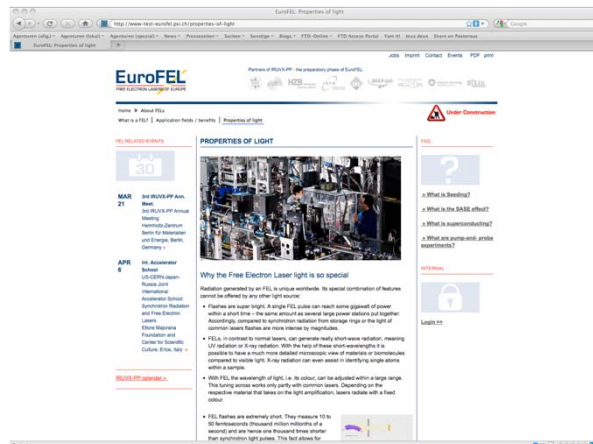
EuroFEL: Properties of light

http://www.test-eurofel.psi.ch/properties-of-light

Google

Agenturen (dfg.) Agenturen (Edu) Agenturen (spezial) News Presseseiten Suchen Sonstige Blogs FTD-Online FTD Access Portal Yam M Hse desa Share on Posterous

EuroFEL: Properties of light

Jobs Imprint Contact Events PDF print

EuroFEL
FREE ELECTRON LASERS OF EUROPE

Partners of IRUVX-PP - the preparatory phase of EuroFEL

Home » About FELs
What is a FEL? | Application fields / benefits | Properties of light

Under Construction

FEL RELATED EVENTS

MAR 21
3rd IRUVX-PP Ann. Meet.
3rd IRUVX-PP Annual Meeting Helmholtz-Zentrum Berlin für Materialien und Energie, Berlin, Germany »

APR 6
Int. Accelerator School
US-CERN-Japan-Russia Joint International Accelerator School: Synchrotron Radiation and Free Electron Lasers Ettore Majorana Foundation and Center for Scientific Culture, Erice, Italy »

IRUVX-PP calendar »

PROPERTIES OF LIGHT

Why the Free Electron Laser light is so special

Radiation generated by an FEL is unique worldwide. Its special combination of features cannot be offered by any other light source:

Flashes are super bright. A single FEL pulse can reach some gigawatt of power within a short time – the same amount as several large power stations put together. Accordingly, compared to synchrotron radiation from storage rings or the light of common lasers flashes are more intense by magnitudes.

FELs, in contrast to normal lasers, can generate really short-wave radiation, meaning UV radiation or X-ray radiation. With the help of these short-wavelengths it is possible to have a much more detailed microscopic view of materials or biomolecules compared to visible light. X-ray radiation can even assist in identifying single atoms within a sample.

With FEL the wavelength of light, i.e. its colour, can be adjusted within a large range. This tuning across works only partly with common lasers. Depending on the respective material that takes on the light amplification, lasers radiate with a fixed colour.

FEL flashes are extremely short. They measure 10 to 50 femtoseconds (thousand million millionths of a second) and are hence one thousand times shorter than synchrotron light pulses. This fact allows for

FAQ

» What is Seeding?
» What is the SASE effect?
» What is superconducting?
» What are pump-and- probe experiments?

INTERNAL

Login >>